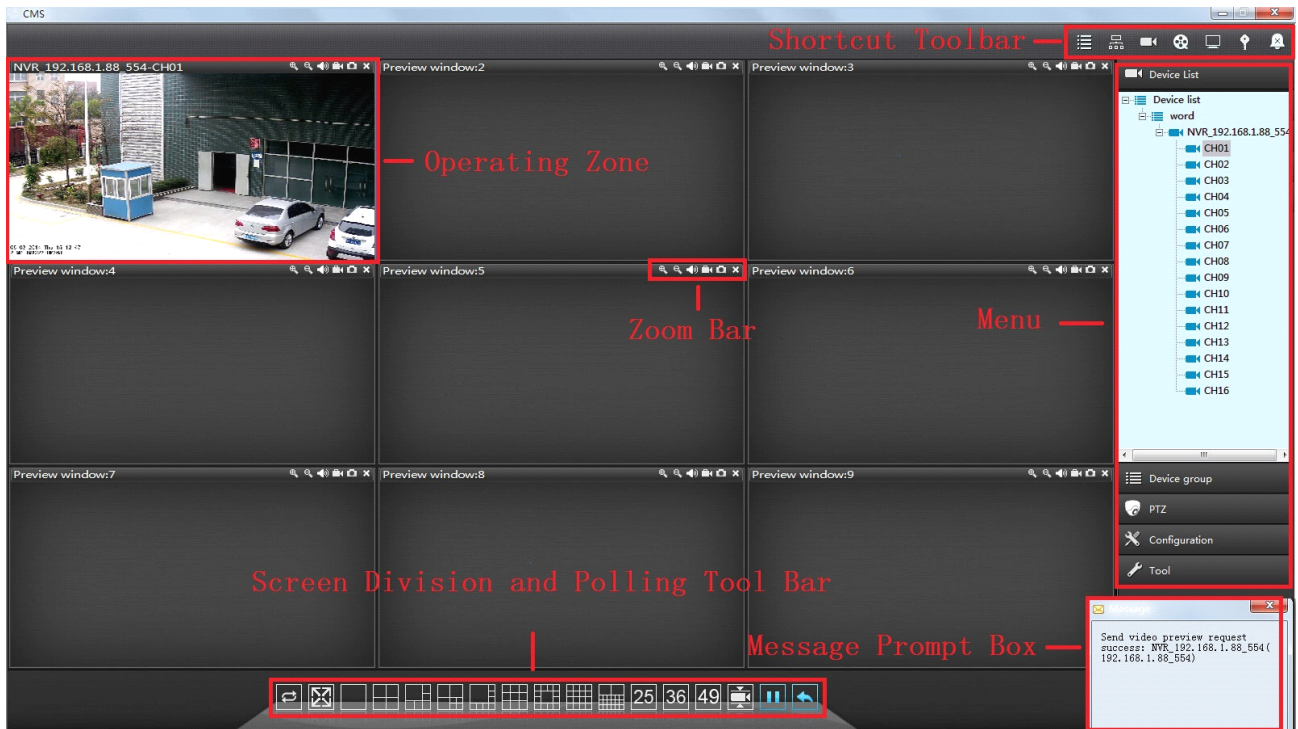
CMS

Shortcut Toolbar

NVR_192.168.1.88_554-CH01

Preview window:2

Preview window:3

Operating Zone

Device List

Device list
word
NVR_192.168.1.88_554
CH01
CH02
CH03
CH04
CH05
CH06
CH07
CH08
CH09
CH10
CH11
CH12
CH13
CH14
CH15
CH16

Preview window:4

Preview window:5

Preview window:6

Zoom Bar

Menu

Preview window:7

Preview window:8

Preview window:9

Device group

PTZ

Configuration

Tool

Screen Division and Polling Tool Bar

Message

Message Prompt Box

Send video preview request success: NVR_192.168.1.88_554( 192.168.1.88_554)

25 36 49